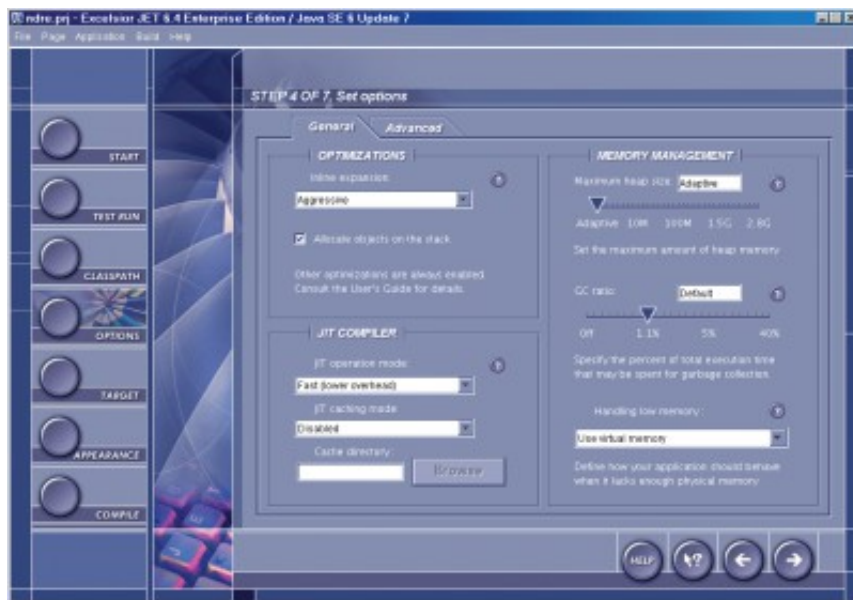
ndre.prj - Excelsior JET 6.4 Enterprise Edition / Java SE 6 Update 7

File Page Application Build Help

START

TEST RUN

CLASSPATH

OPTIONS

TARGET

APPEARANCE

COMPILE

STEP 4 OF 7. Set options

General Advanced

OPTIMIZATIONS

Inline expansion

Aggressive

Allocate objects on the stack

Other optimizations are always enabled. Consult the User's Guide for details.

JIT COMPILER

JIT operation mode

Fast (lower overhead)

JIT caching mode

Disabled

Cache directory

Browse

MEMORY MANAGEMENT

Maximum heap size: Adaptive

Adaptive 10M 100M 1.5G 2.8G

Set the maximum amount of heap memory

GC ratio: Default

Off 1.1% 5% 40%

Specify the percent of total execution time that may be spent for garbage collection.

Handling low memory

Use virtual memory

Define how your application should behave when it lacks enough physical memory

HELP